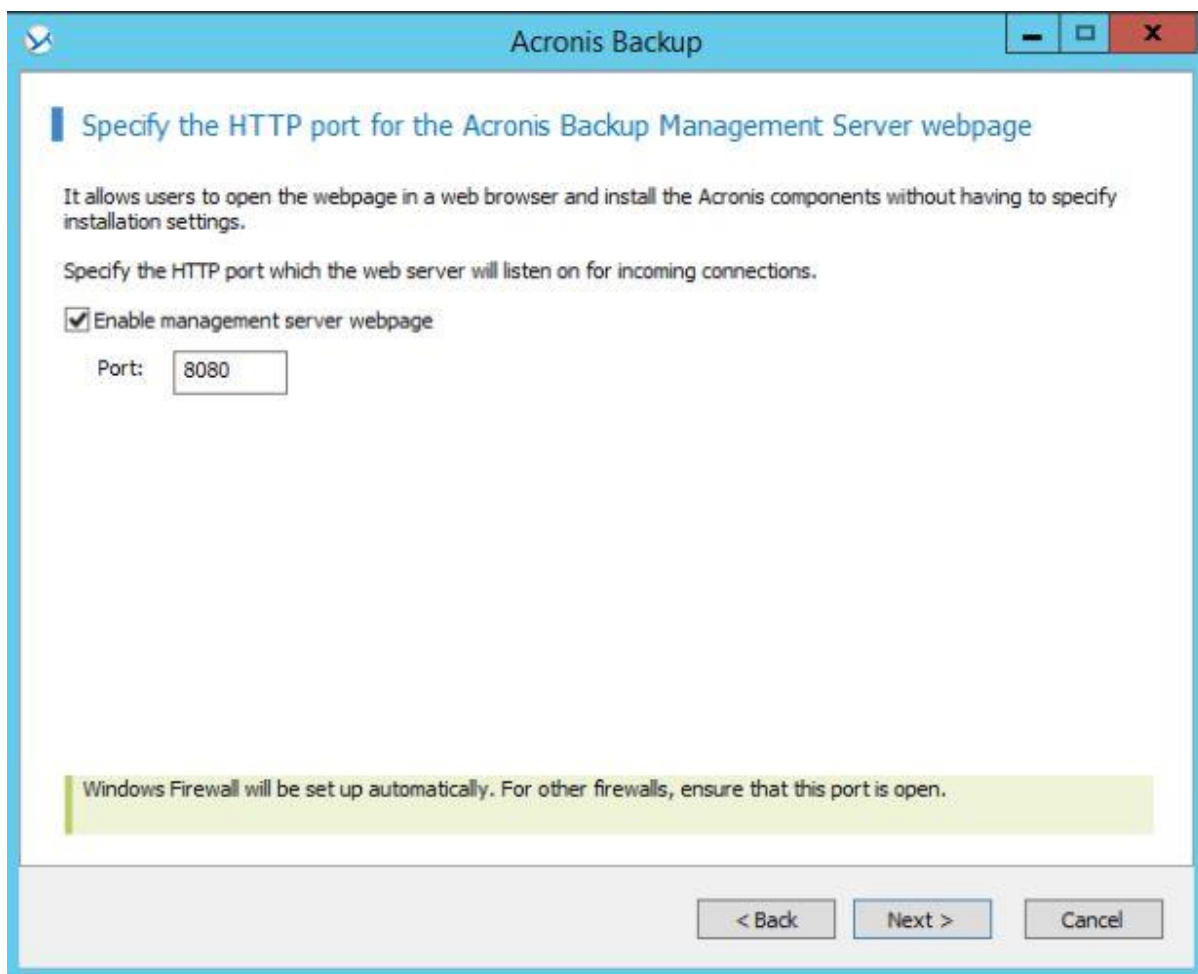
Acronis Backup

Specify the HTTP port for the Acronis Backup Management Server webpage

It allows users to open the webpage in a web browser and install the Acronis components without having to specify installation settings.

Specify the HTTP port which the web server will listen on for incoming connections.

Enable management server webpage

Port: 8080

Windows Firewall will be set up automatically. For other firewalls, ensure that this port is open.

< Back Next > Cancel